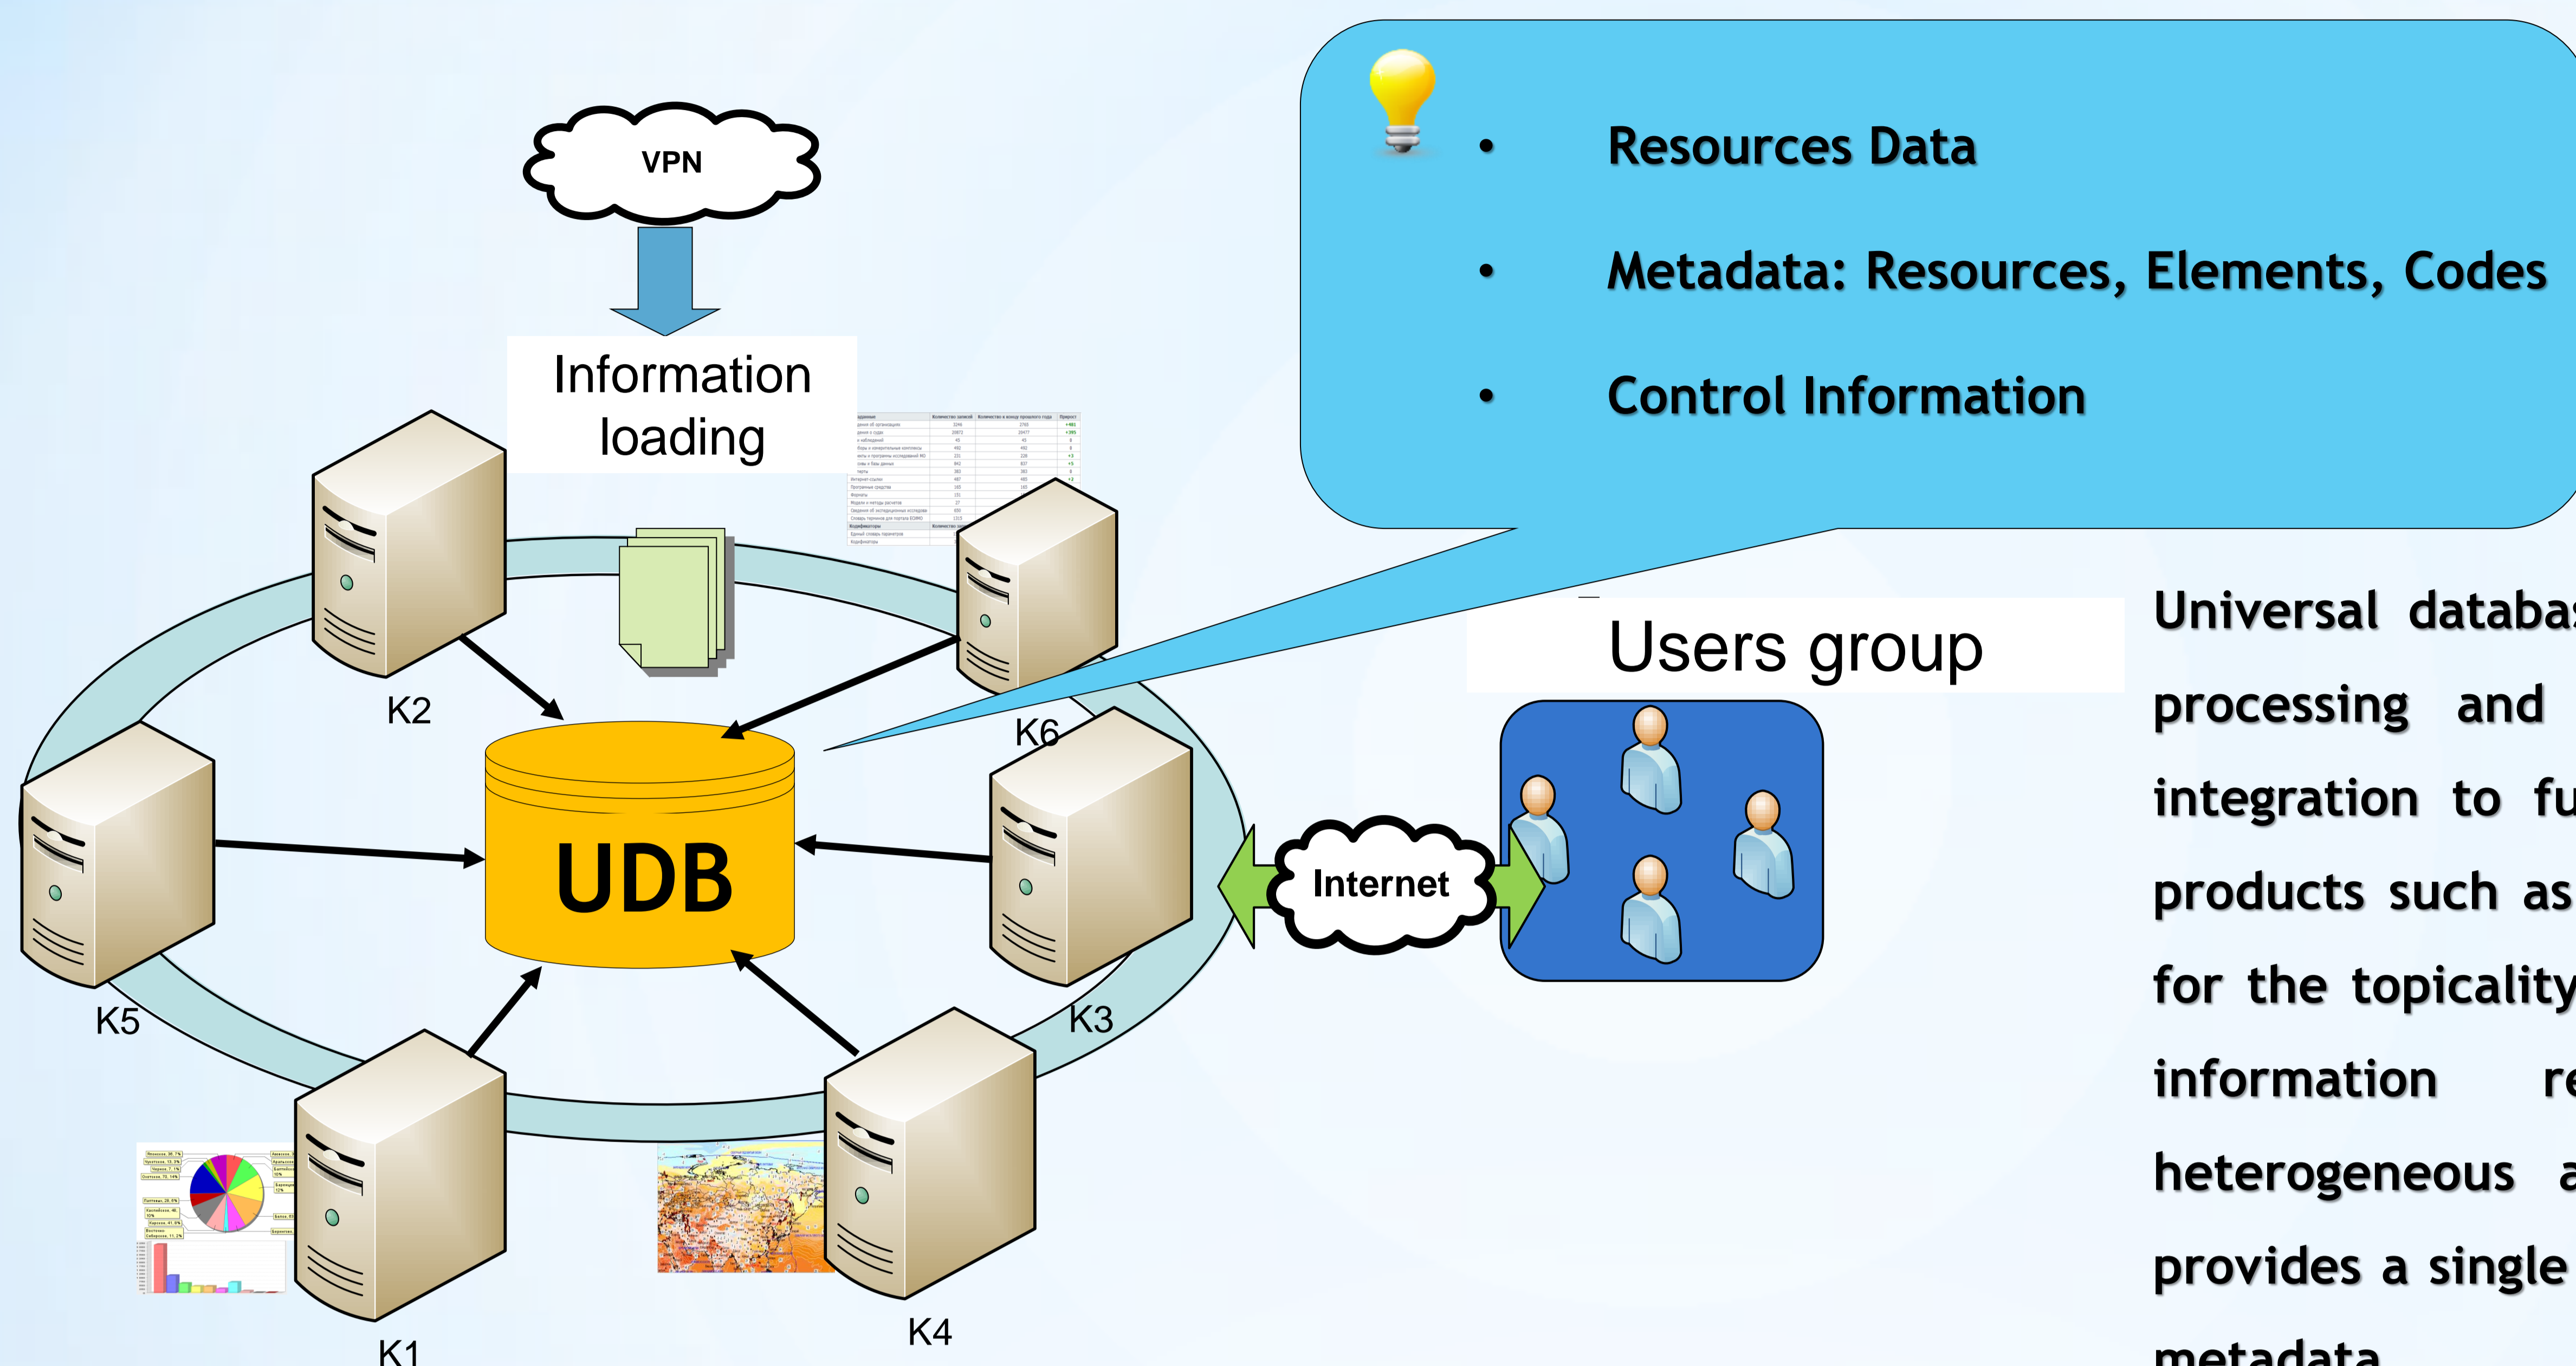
VPN

Information loading

• Resources Data
• Metadata: Resources, Elements, Codes
• Control Information

K2

K6

UDB

K5

K3

K1

K4

Internet

Users group

Universal databa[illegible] processing and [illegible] integration to fu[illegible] products such as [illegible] for the topicality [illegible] information re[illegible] heterogeneous a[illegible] provides a single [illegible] metadata